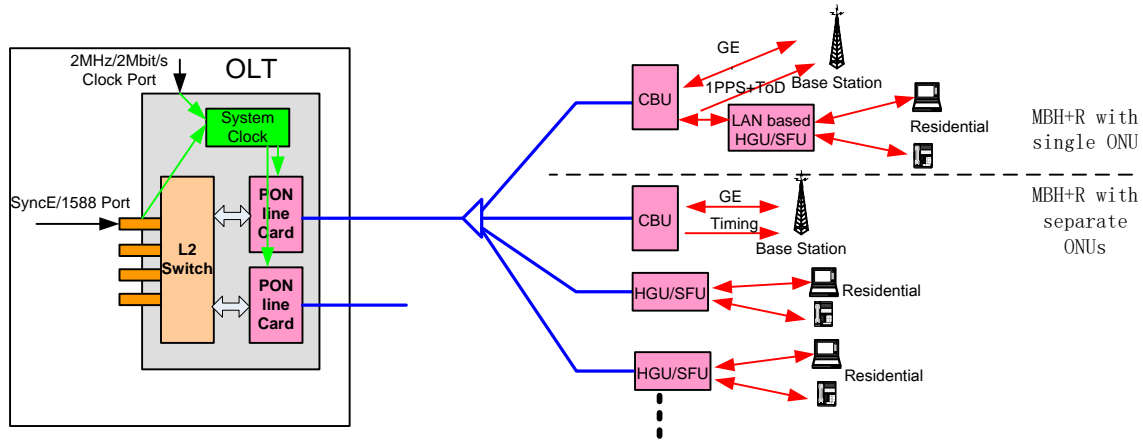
2MHz/2Mbit/s Clock Port

OLT

System Clock

SyncE/1588 Port

L2 Switch

PON line Card

PON line Card

GE

1PPS+ToD

Base Station

CBU

LAN based HGU/SFU

Residential

MBH+R with single ONU

MBH+R with separate ONUs

CBU

GE

Timing

Base Station

HGU/SFU

Residential

HGU/SFU

Residential